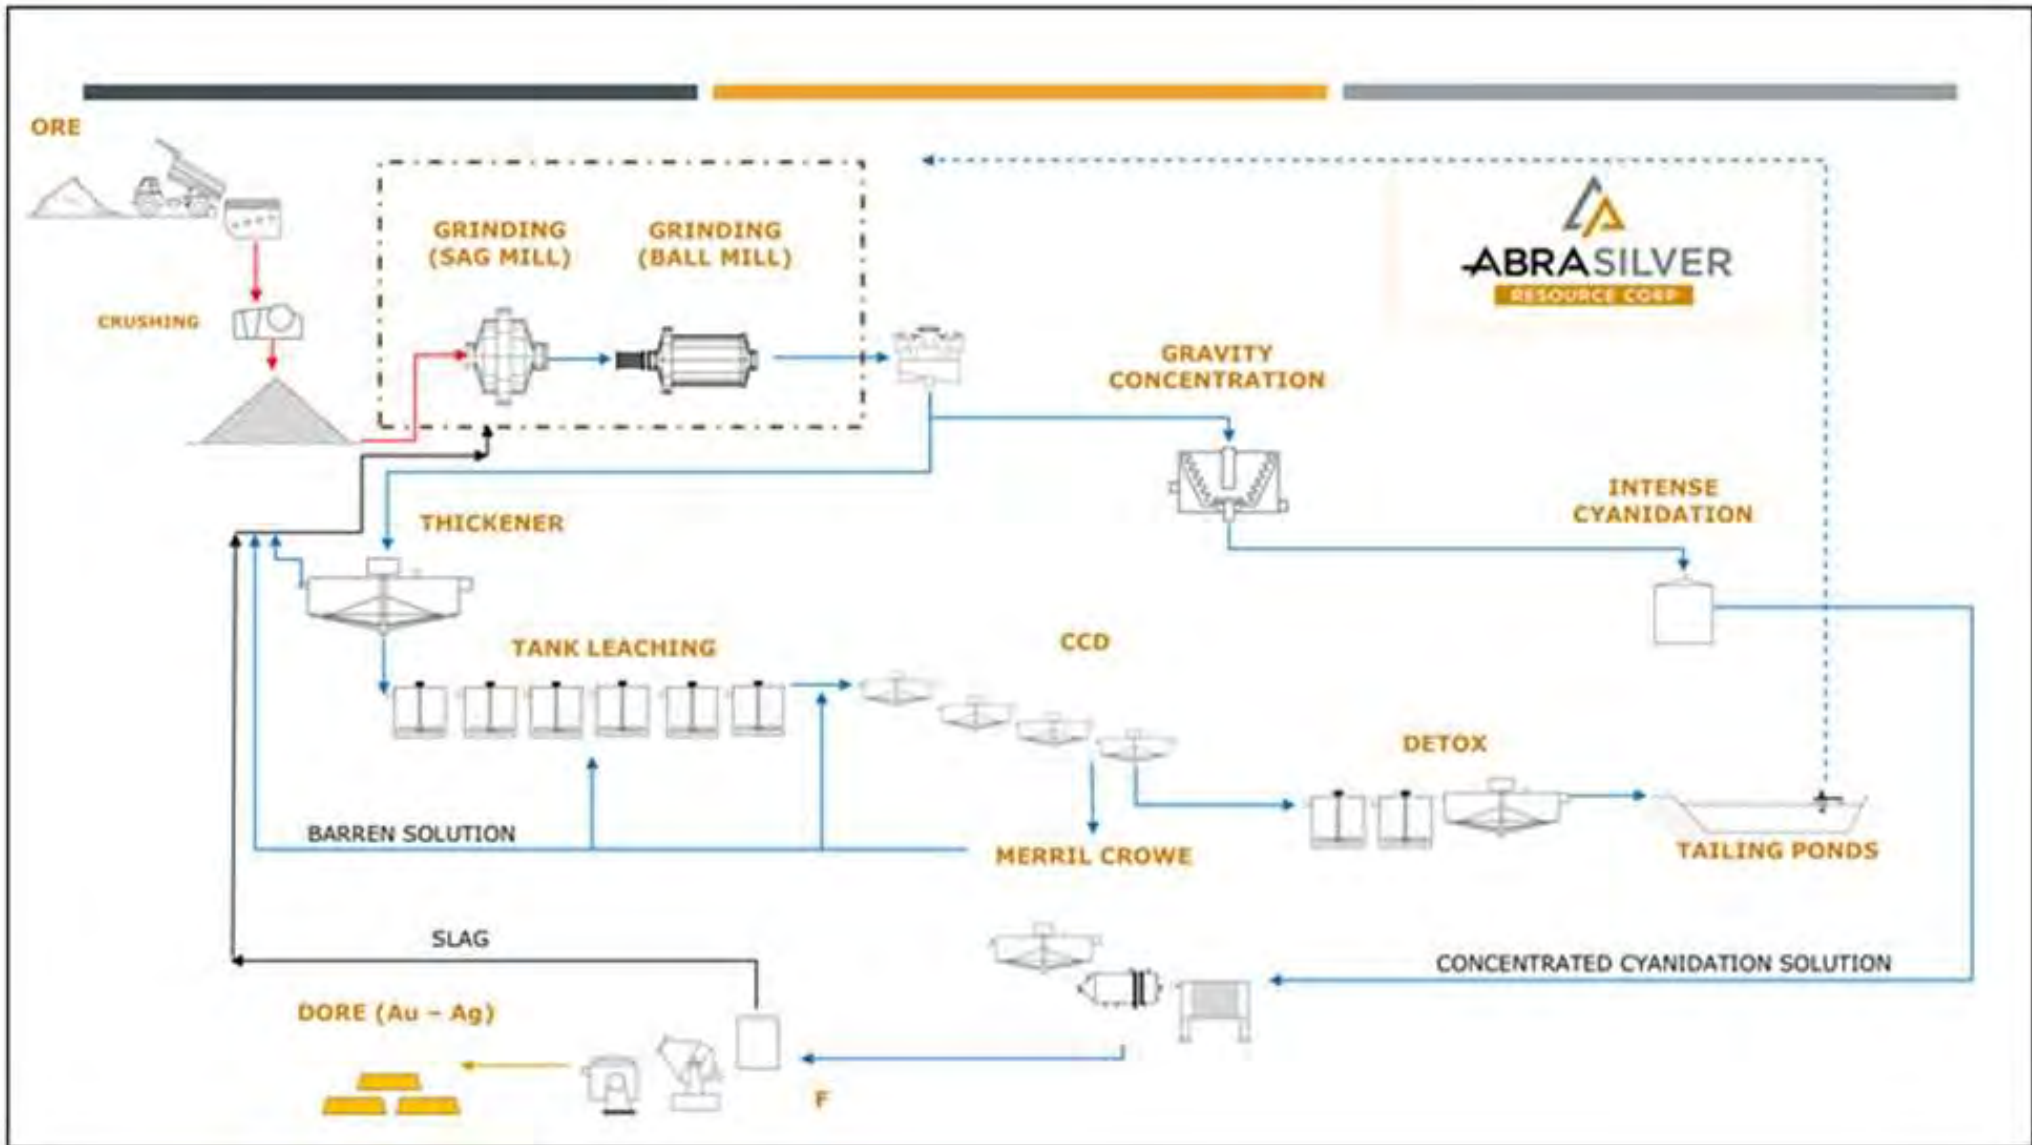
ORE

CRUSHING

GRINDING (SAG MILL)

GRINDING (BALL MILL)

ABRASILVER
RESOURCE CORP

GRAVITY CONCENTRATION

THICKENER

INTENSE CYANIDATION

TANK LEACHING

CCD

DETOX

BARREN SOLUTION

MERRIL CROWE

TAILING PONDS

SLAG

CONCENTRATED CYANIDATION SOLUTION

DORE (Au – Ag)

F